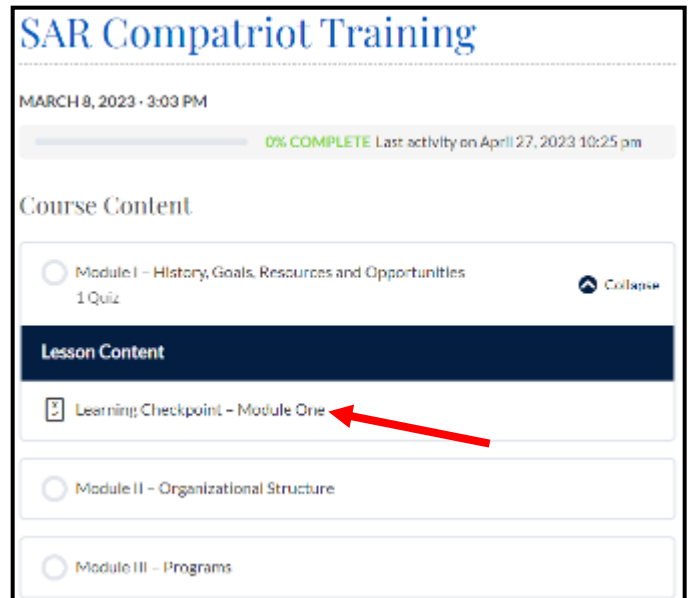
SAR Compatriot Training

MARCH 8, 2023 · 3:03 PM

0% COMPLETE Last activity on April 27, 2023 10:25 pm

Course Content

Module I – History, Goals, Resources and Opportunities
1 Quiz

Collapse

Lesson Content

Learning Checkpoint – Module One

Module II – Organizational Structure

Module III – Programs